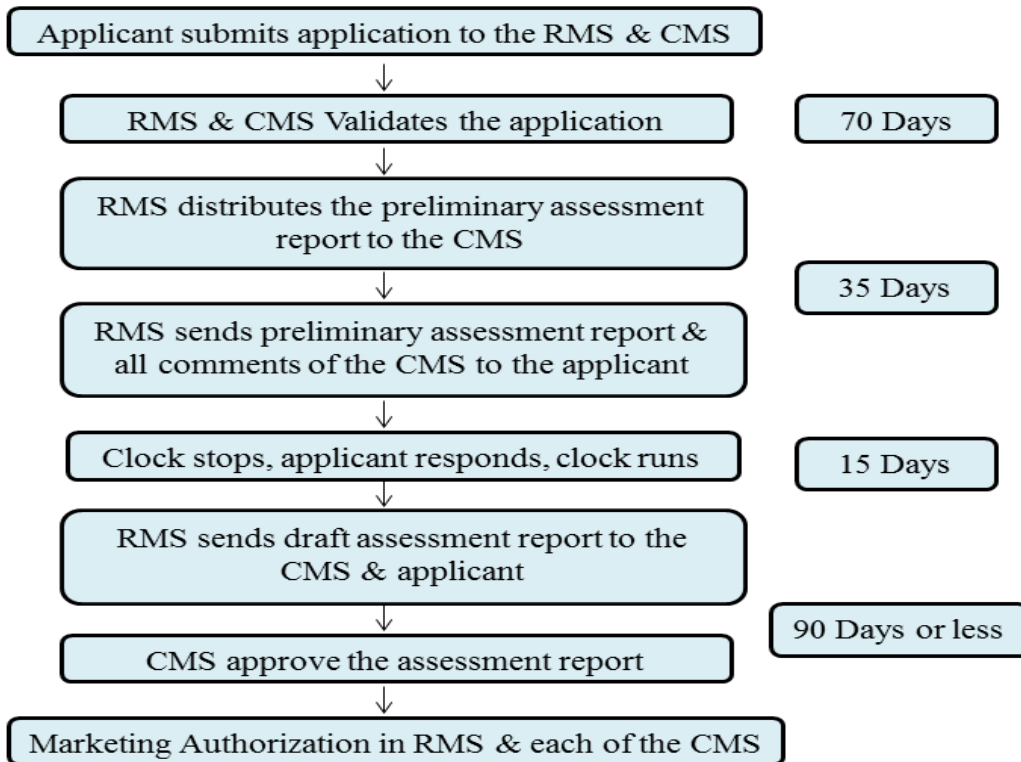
Applicant submits application to the RMS & CMS

RMS & CMS Validates the application

70 Days

RMS distributes the preliminary assessment report to the CMS

35 Days

RMS sends preliminary assessment report & all comments of the CMS to the applicant

Clock stops, applicant responds, clock runs

15 Days

RMS sends draft assessment report to the CMS & applicant

90 Days or less

CMS approve the assessment report

Marketing Authorization in RMS & each of the CMS